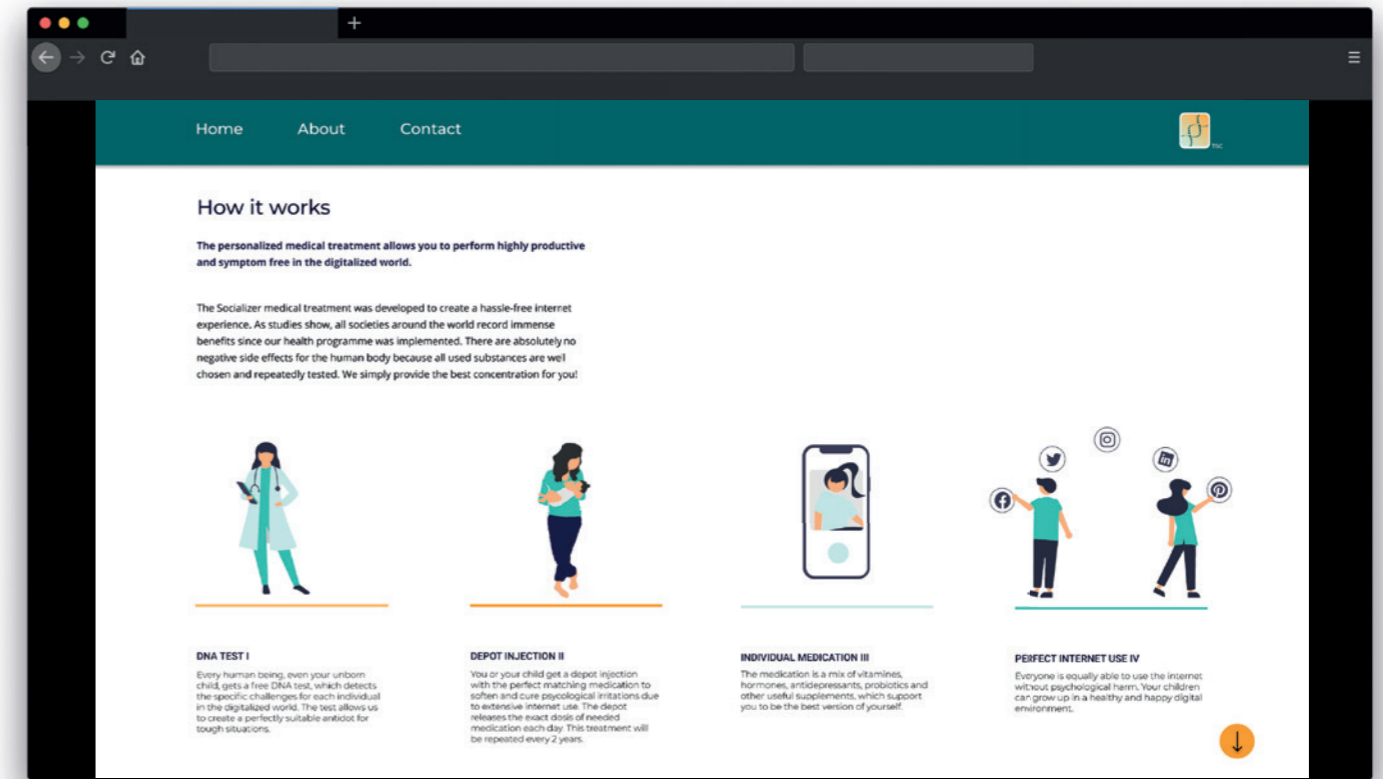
+

Home About Contact

How it works

The personalized medical treatment allows you to perform highly productive and symptom free in the digitalized world.

The Socializer medical treatment was developed to create a hassle-free internet experience. As studies show, all societies around the world record immense benefits since our health programme was implemented. There are absolutely no negative side effects for the human body because all used substances are well chosen and repeatedly tested. We simply provide the best concentration for you!

DNA TEST I

Every human being, even your unborn child, gets a free DNA test, which detects the specific challenges for each individual in the digitalized world. The test allows us to create a perfectly suitable antidot for tough situations.

DEPOT INJECTION II

You or your child get a depot injection with the perfect matching medication to soften and cure psycological irritations due to extensive internet use. The depot releases the exact dosis of needed medication each day. This treatment will be repeated every 2 years.

INDIVIDUAL MEDICATION III

The medication is a mix of vitamines, hormones, antidepressants, probiotics and other useful supplements, which support you to be the best version of yourself.

PERFECT INTERNET USE IV

Everyone is equally able to use the internet without psychological harm. Your children can grow up in a healthy and happy digital environment.